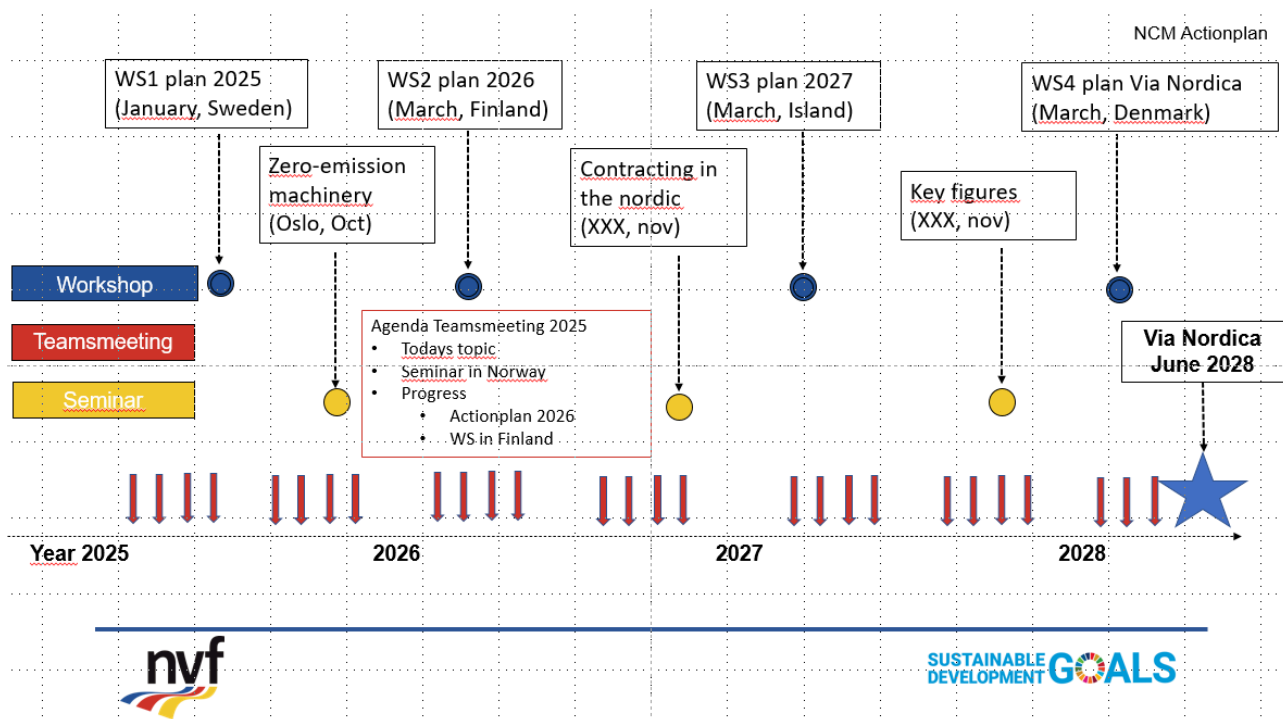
NCM Actionplan

WS1 plan 2025 (January, Sweden)

WS2 plan 2026 (March, Finland)

WS3 plan 2027 (March, Island)

WS4 plan Via Nordica (March, Denmark)

Zero-emission machinery (Oslo, Oct)

Contracting in the nordic (XXX, nov)

Key figures (XXX, nov)

Workshop

Teamsmeeting

Seminar

Agenda Teamsmeeting 2025
- Todays topic
- Seminar in Norway
- Progress
  - Actionplan 2026
  - WS in Finland

Via Nordica June 2028

Year 2025

2026

2027

2028

nvf

SUSTAINABLE DEVELOPMENT GOALS